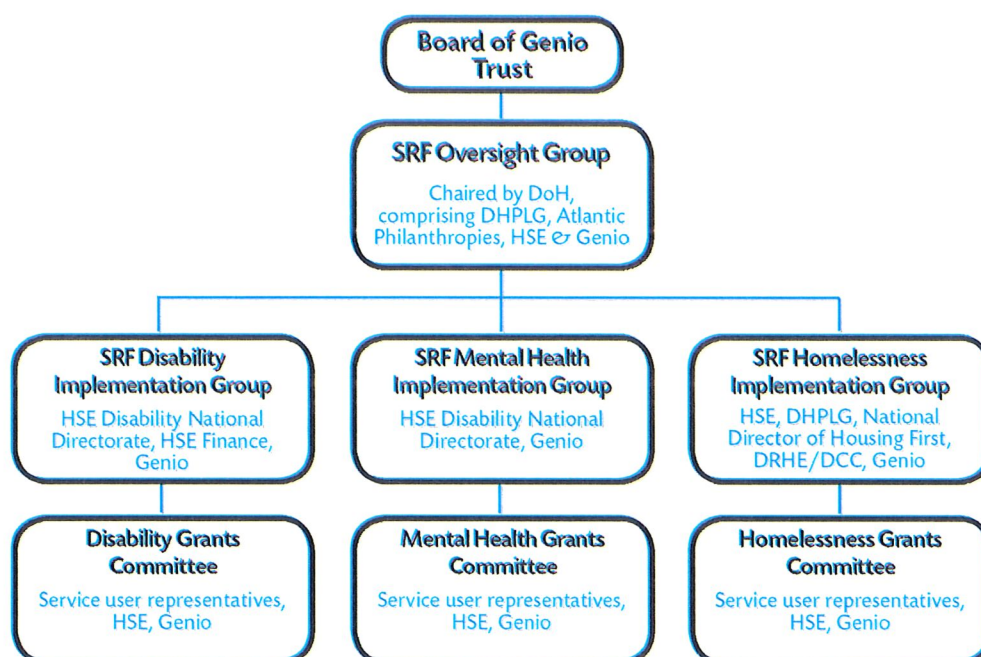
Board of Genio Trust

SRF Oversight Group

Chaired by DoH, comprising DHPLG, Atlantic Philanthropies, HSE & Genio

SRF Disability Implementation Group

HSE Disability National Directorate, HSE Finance, Genio

Disability Grants Committee

Service user representatives, HSE, Genio

SRF Mental Health Implementation Group

HSE Disability National Directorate, Genio

Mental Health Grants Committee

Service user representatives, HSE, Genio

SRF Homelessness Implementation Group

HSE, DHPLG, National Director of Housing First, DRHE/DCC, Genio

Homelessness Grants Committee

Service user representatives, HSE, Genio